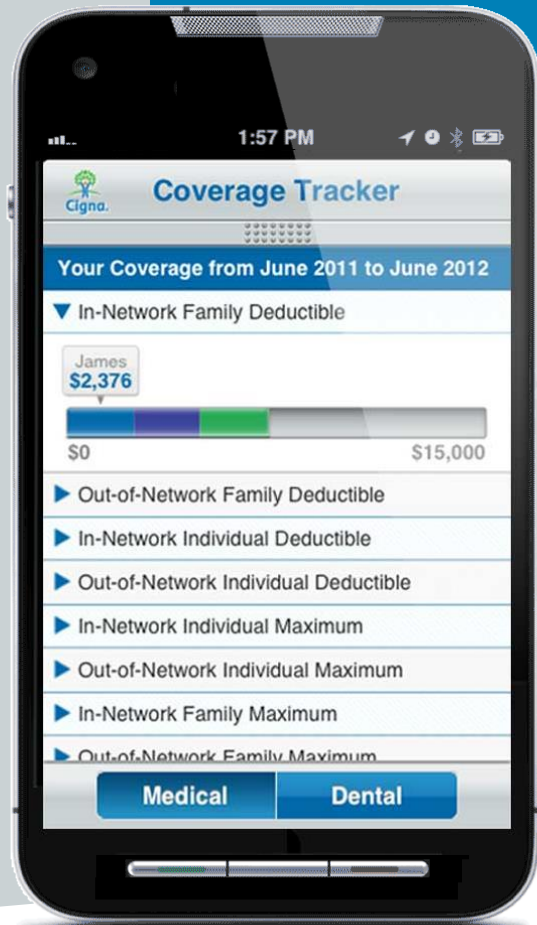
1:57 PM

Cigna.

Coverage Tracker

Your Coverage from June 2011 to June 2012

In-Network Family Deductible

James
$2,376

$0

$15,000

Out-of-Network Family Deductible

In-Network Individual Deductible

Out-of-Network Individual Deductible

In-Network Individual Maximum

Out-of-Network Individual Maximum

In-Network Family Maximum

Out-of-Network Family Maximum

Medical

Dental